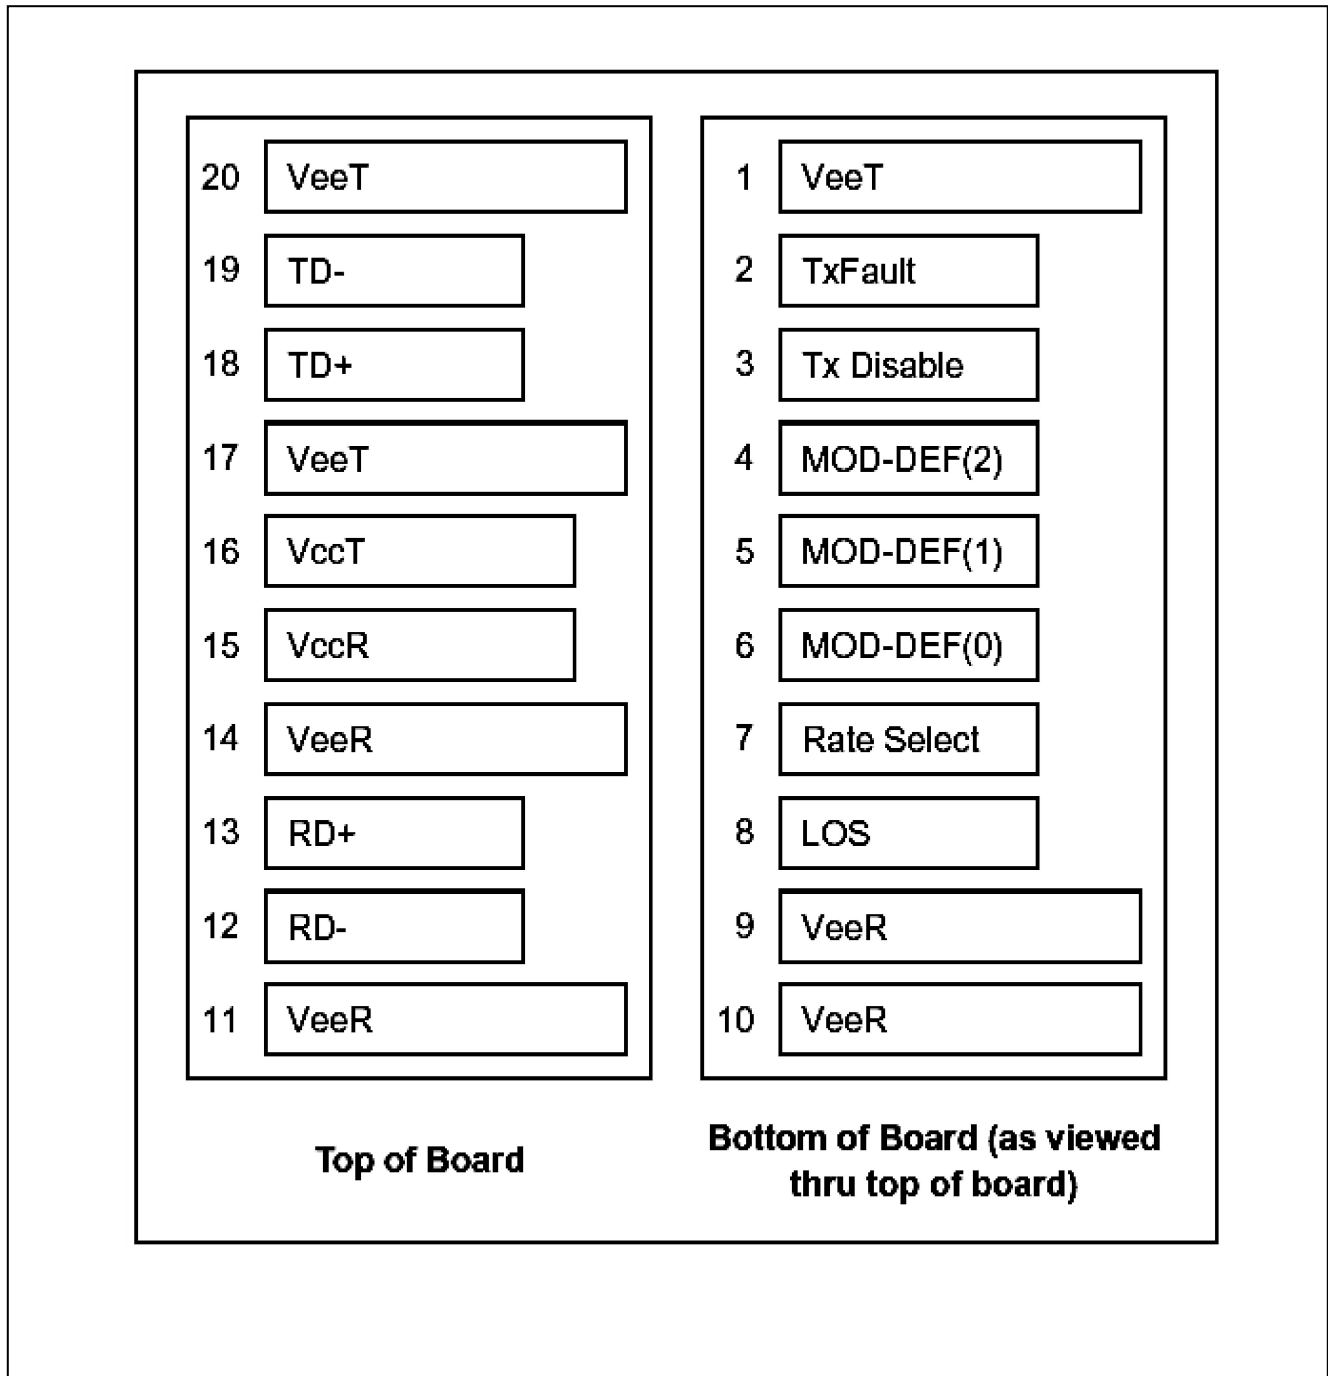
20 VeeT
19 TD-
18 TD+
17 VeeT
16 VccT
15 VccR
14 VeeR
13 RD+
12 RD-
11 VeeR

Top of Board

1 VeeT
2 TxFault
3 Tx Disable
4 MOD-DEF(2)
5 MOD-DEF(1)
6 MOD-DEF(0)
7 Rate Select
8 LOS
9 VeeR
10 VeeR

Bottom of Board (as viewed thru top of board)